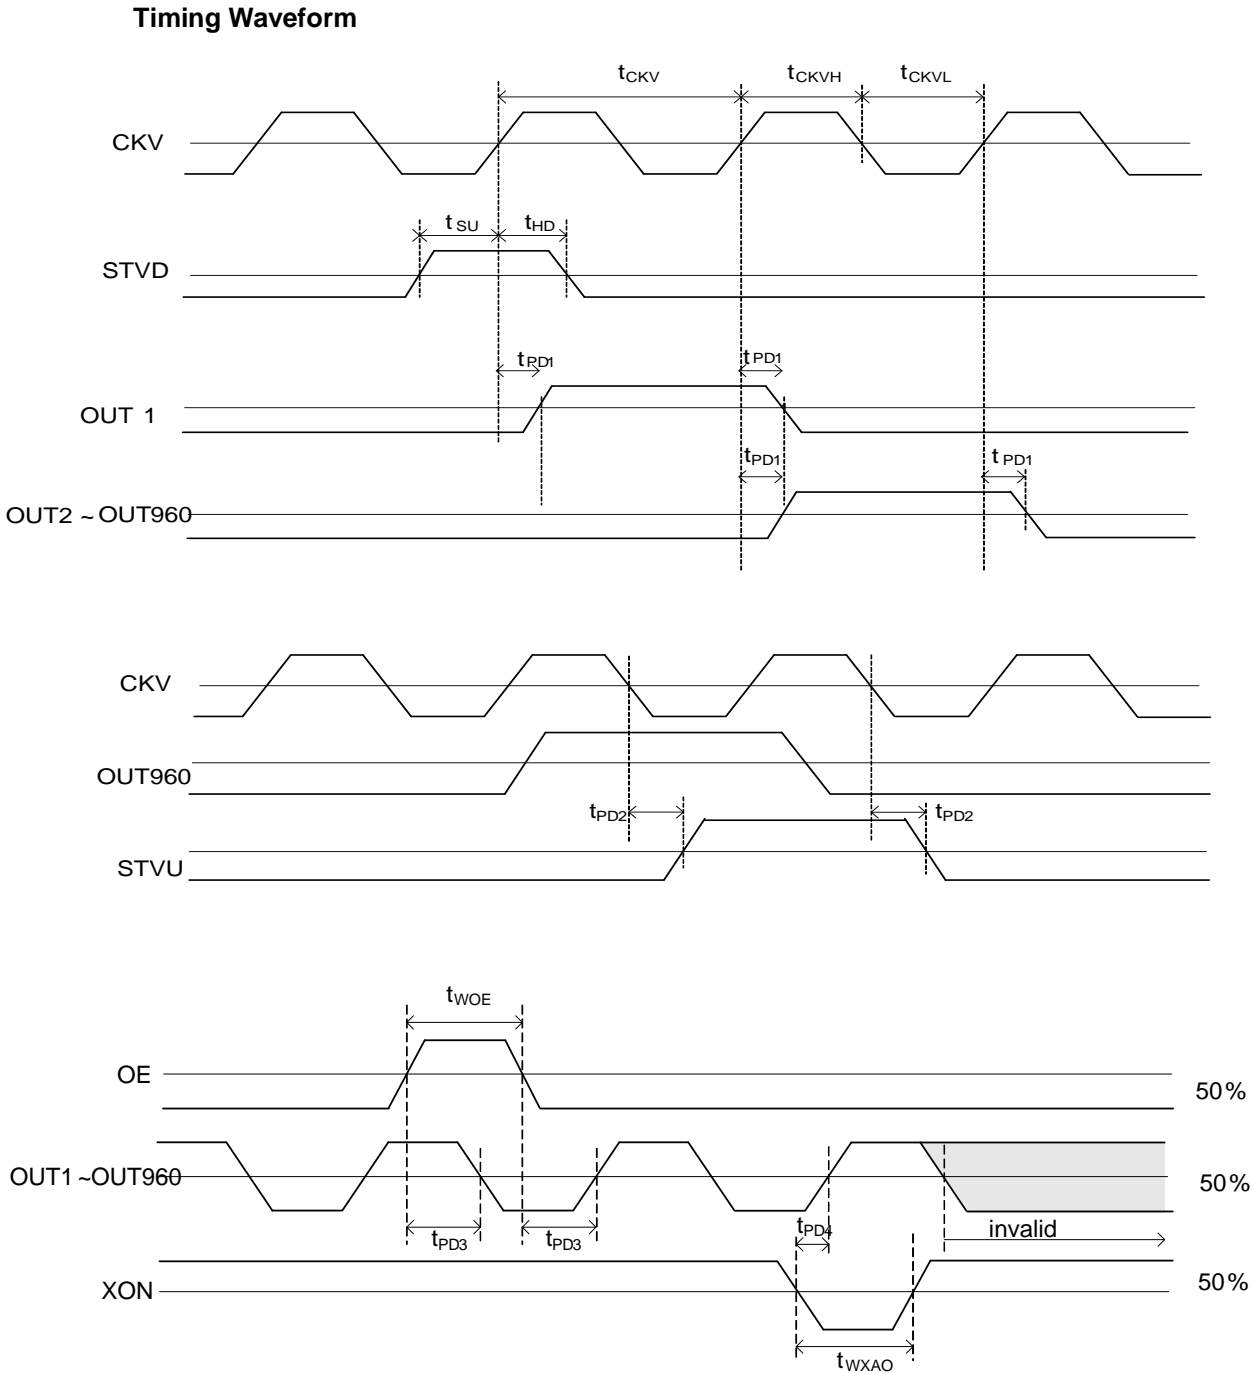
Timing Waveform

$t_{CKV}$ $t_{CKVH}$ $t_{CKVL}$

CKV

$t_{SU}$ $t_{HD}$

STVD

$t_{PD1}$ $t_{PD1}$

OUT 1

$t_{PD1}$ $t_{PD1}$

OUT2 ~ OUT960

CKV

OUT960

$t_{PD2}$ $t_{PD2}$

STVU

$t_{WOE}$

OE

50%

OUT1 ~OUT960

50%

$t_{PD3}$ $t_{PD3}$ $t_{PD4}$ invalid

XON

50%

$t_{WXAO}$